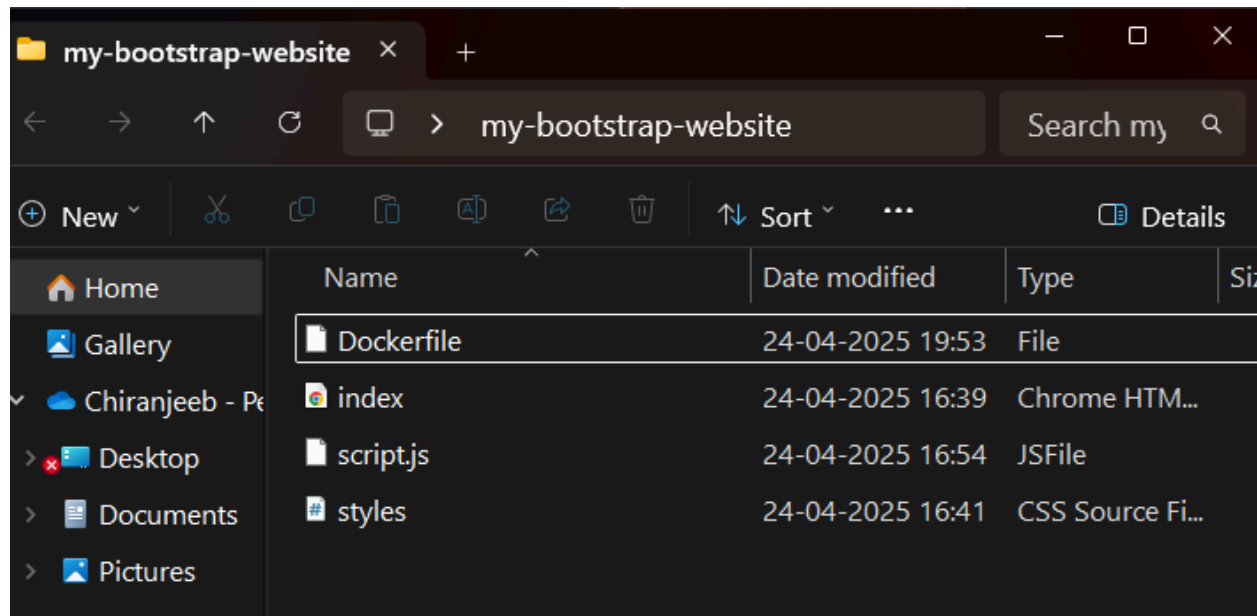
my-bootstrap-website ✕ +

> my-bootstrap-website

Search my

New

Sort

Details

Home

Gallery

Chiranjeeb - Pe

Desktop

Documents

Pictures

| Name | Date modified | Type | Si |
|---|---|---|---|
| Dockerfile | 24-04-2025 19:53 | File | |
| index | 24-04-2025 16:39 | Chrome HTM... | |
| script.js | 24-04-2025 16:54 | JSFile | |
| styles | 24-04-2025 16:41 | CSS Source Fi... | |